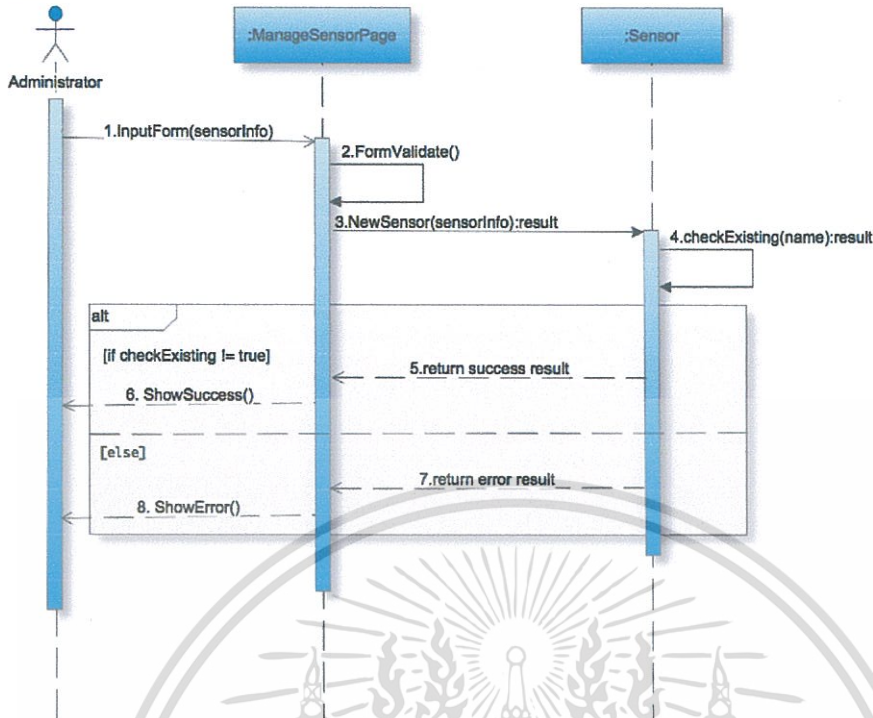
Administrator

:ManageSensorPage

:Sensor

1.InputForm(sensorInfo)

2.FormValidate()

3.NewSensor(sensorInfo):result

4.checkExisting(name):result

alt

[if checkExisting != true]

5.return success result

6. ShowSuccess()

[else]

7.return error result

8. ShowError()